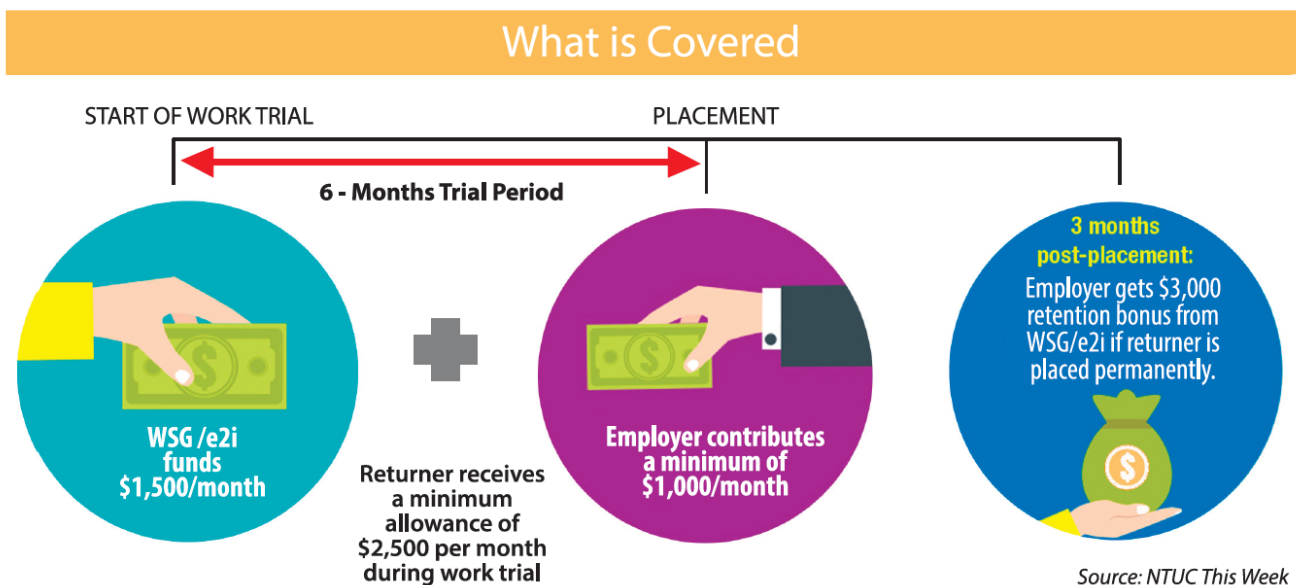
What is Covered

START OF WORK TRIAL

PLACEMENT

6 - Months Trial Period

WSG /e2i funds \$1,500/month

Returner receives a minimum allowance of \$2,500 per month during work trial

Employer contributes a minimum of \$1,000/month

3 months post-placement:

Employer gets \$3,000 retention bonus from WSG/e2i if returner is placed permanently.

Source: NTUC This Week